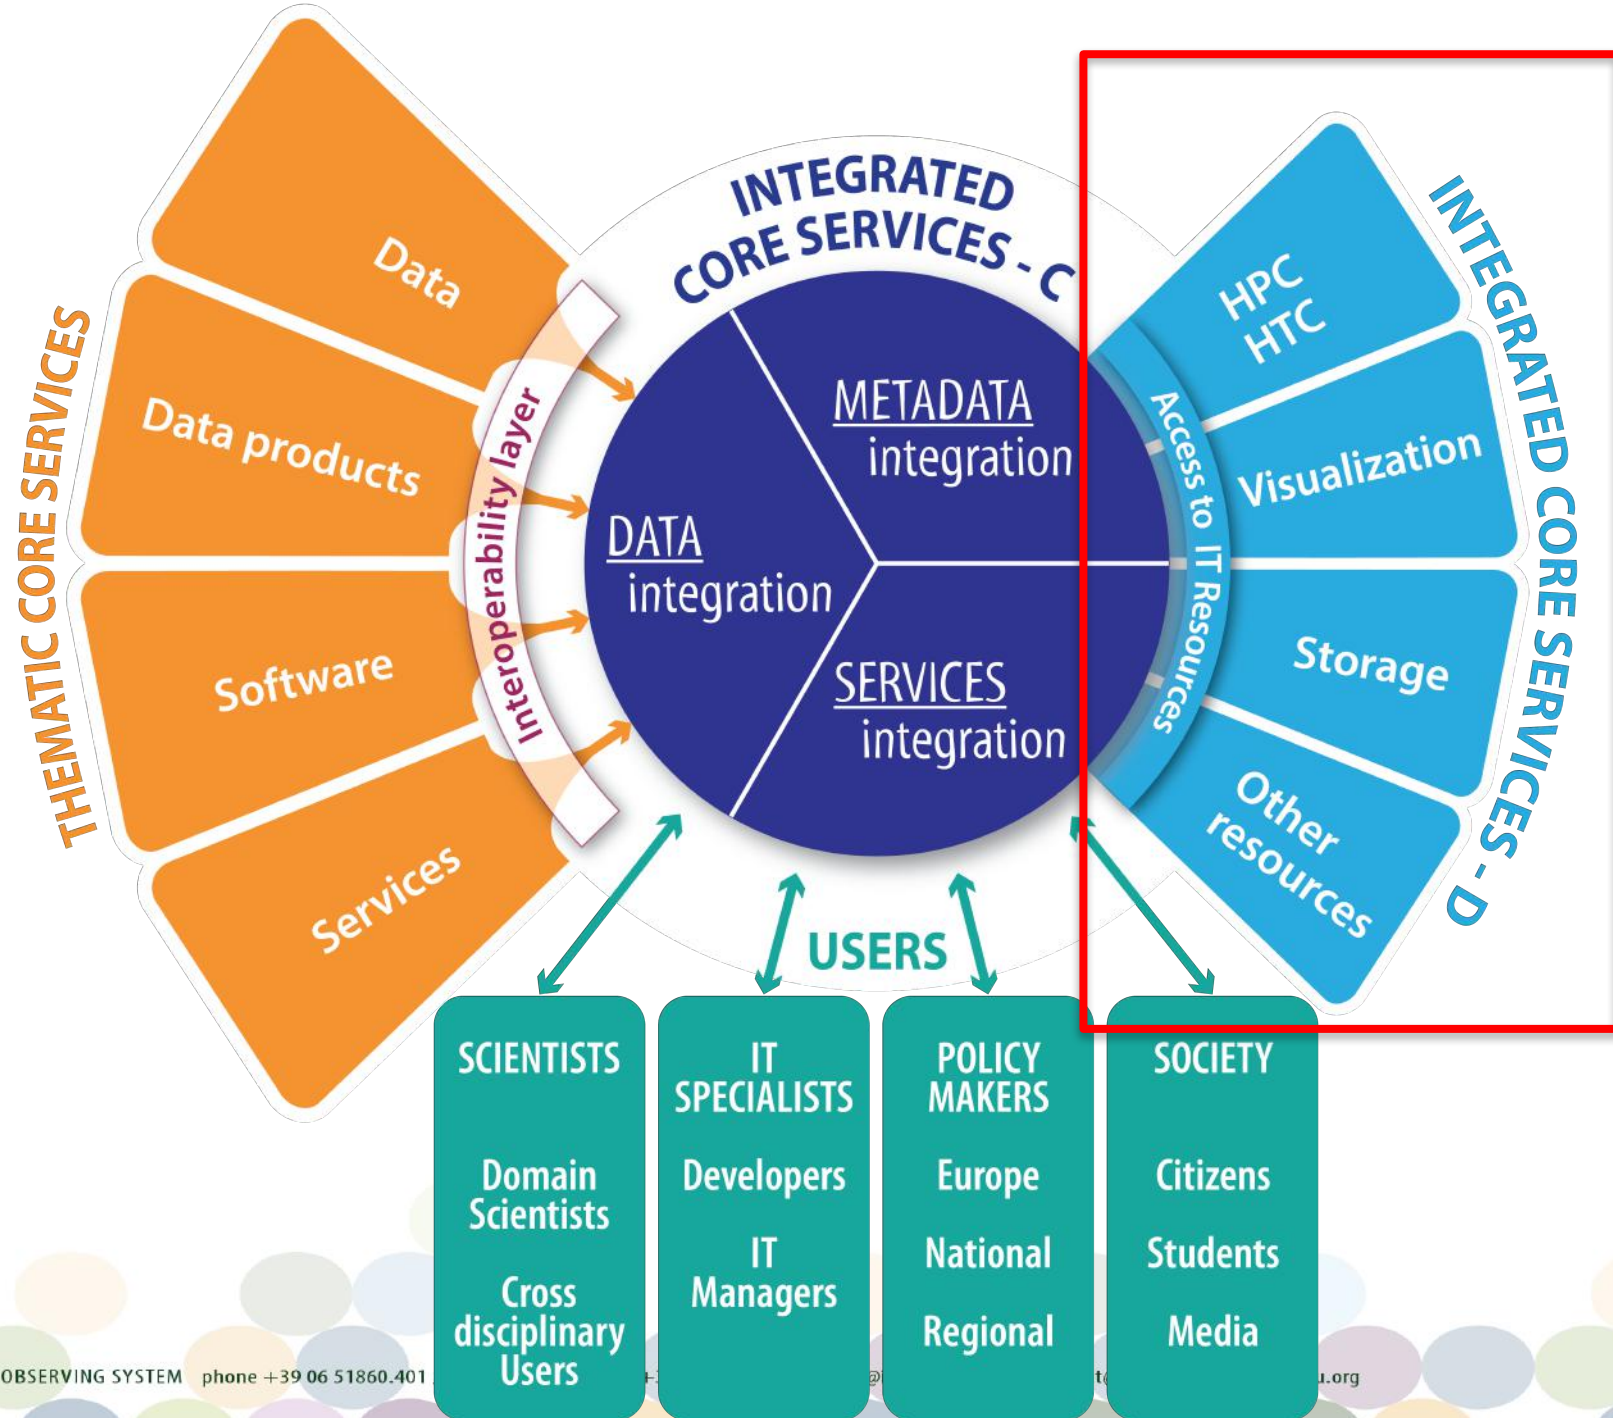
THEMATIC CORE SERVICES

Data

Data products

Software

Services

Interoperability layer

INTEGRATED CORE SERVICES - C

METADATA integration

DATA integration

SERVICES integration

Access to IT Resources

INTEGRATED CORE SERVICES - D

HPC HTC

Visualization

Storage

Other resources

USERS

SCIENTISTS

Domain Scientists

Cross disciplinary Users

IT SPECIALISTS

Developers

IT Managers

POLICY MAKERS

Europe

National

Regional

SOCIETY

Citizens

Students

Media

OBSERVING SYSTEM phone +39 06 51860.401 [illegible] u.org